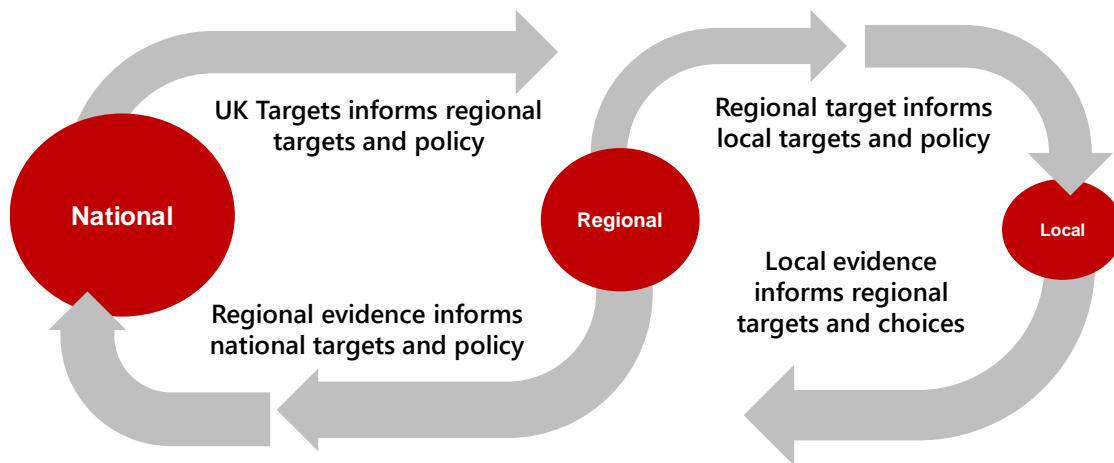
UK Targets informs regional targets and policy

Regional target informs local targets and policy

National

Regional

Local

Local evidence informs regional targets and choices

Regional evidence informs national targets and policy